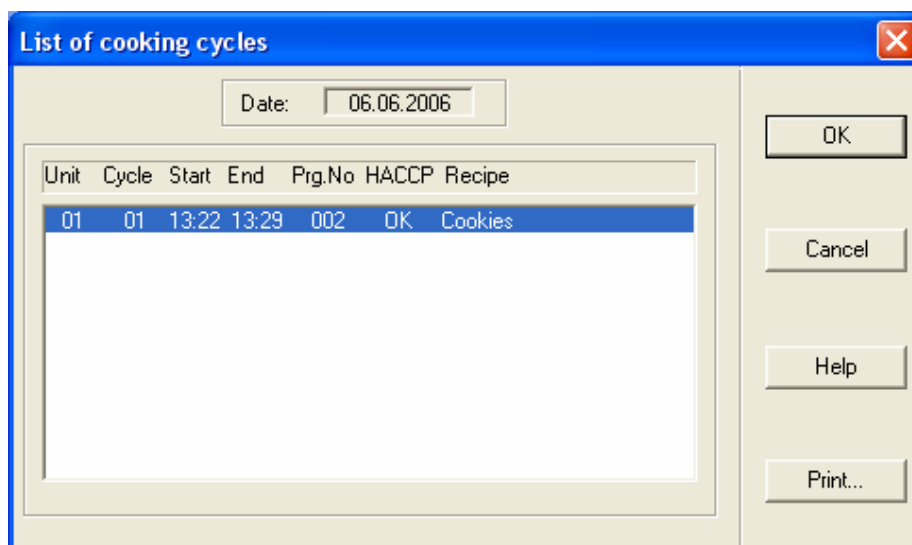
List of cooking cycles

Date: 06.06.2006

| Unit | Cycle | Start | End | Prg.No | HACCP | Recipe |
|---|---|---|---|---|---|---|
| 01 | 01 | 13:22 | 13:29 | 002 | OK | Cookies |

OK

Cancel

Help

Print...